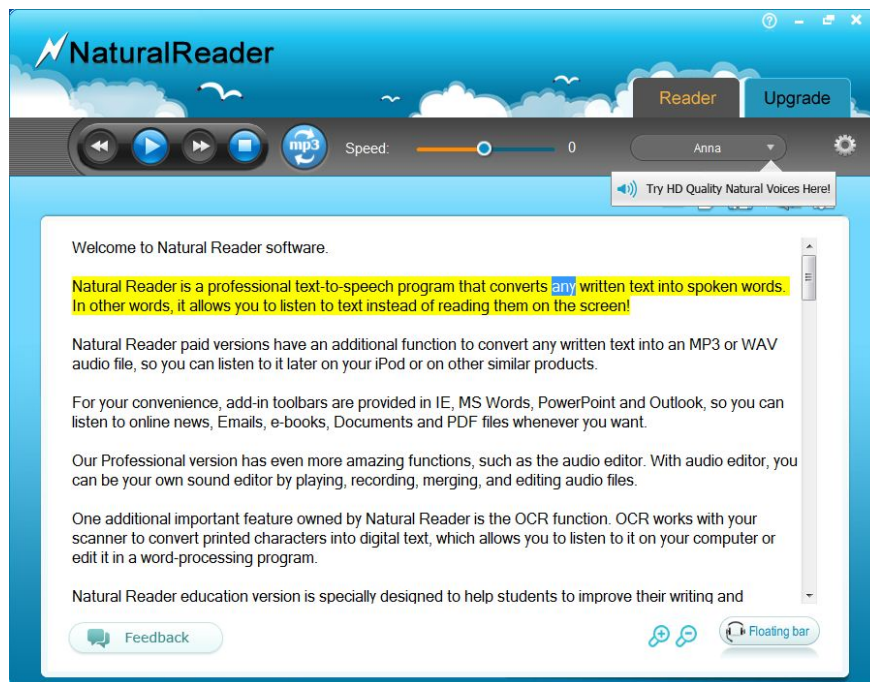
NaturalReader

Reader
Upgrade

mp3
Speed:
0
Anna

Try HD Quality Natural Voices Here!

Welcome to Natural Reader software.

Natural Reader is a professional text-to-speech program that converts any written text into spoken words. In other words, it allows you to listen to text instead of reading them on the screen!

Natural Reader paid versions have an additional function to convert any written text into an MP3 or WAV audio file, so you can listen to it later on your iPod or on other similar products.

For your convenience, add-in toolbars are provided in IE, MS Words, PowerPoint and Outlook, so you can listen to online news, Emails, e-books, Documents and PDF files whenever you want.

Our Professional version has even more amazing functions, such as the audio editor. With audio editor, you can be your own sound editor by playing, recording, merging, and editing audio files.

One additional important feature owned by Natural Reader is the OCR function. OCR works with your scanner to convert printed characters into digital text, which allows you to listen to it on your computer or edit it in a word-processing program.

Natural Reader education version is specially designed to help students to improve their writing and

Feedback
Floating bar